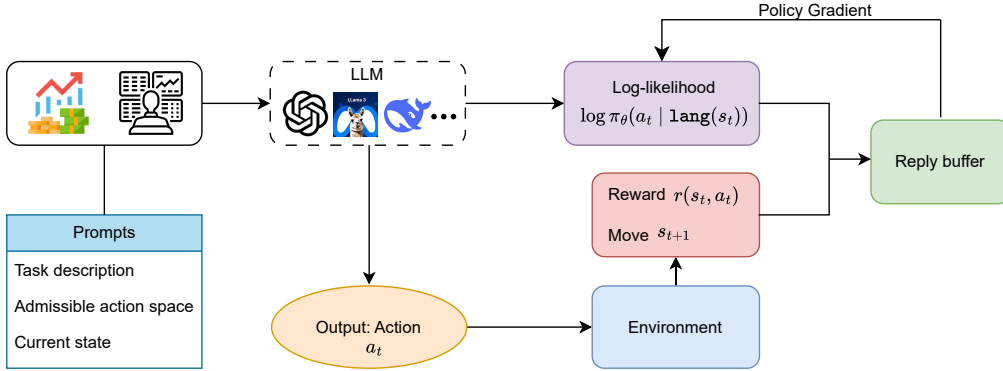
Policy Gradient

LLM

Llama 3

Log-likelihood
$\log \pi_\theta(a_t \mid \mathtt{lang}(s_t))$

Reply buffer

Reward $r(s_t, a_t)$
Move $s_{t+1}$

Prompts
Task description
Admissible action space
Current state

Output: Action
$a_t$

Environment